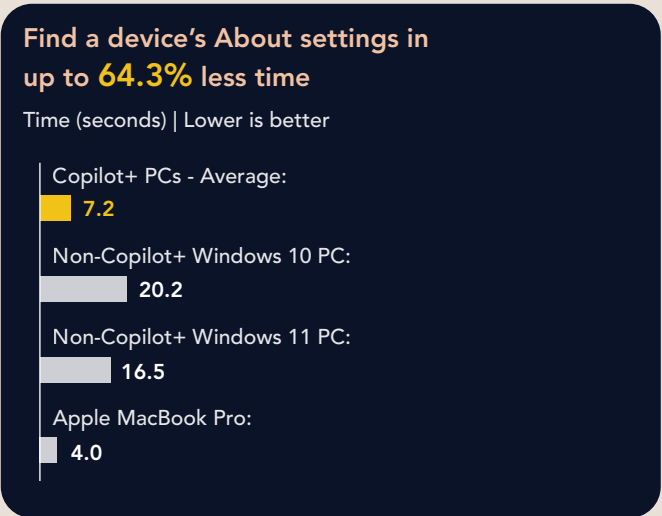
Find a device's About settings in up to 64.3% less time

Time (seconds) | Lower is better

Copilot+ PCs - Average:
7.2

Non-Copilot+ Windows 10 PC:
20.2

Non-Copilot+ Windows 11 PC:
16.5

Apple MacBook Pro:
4.0